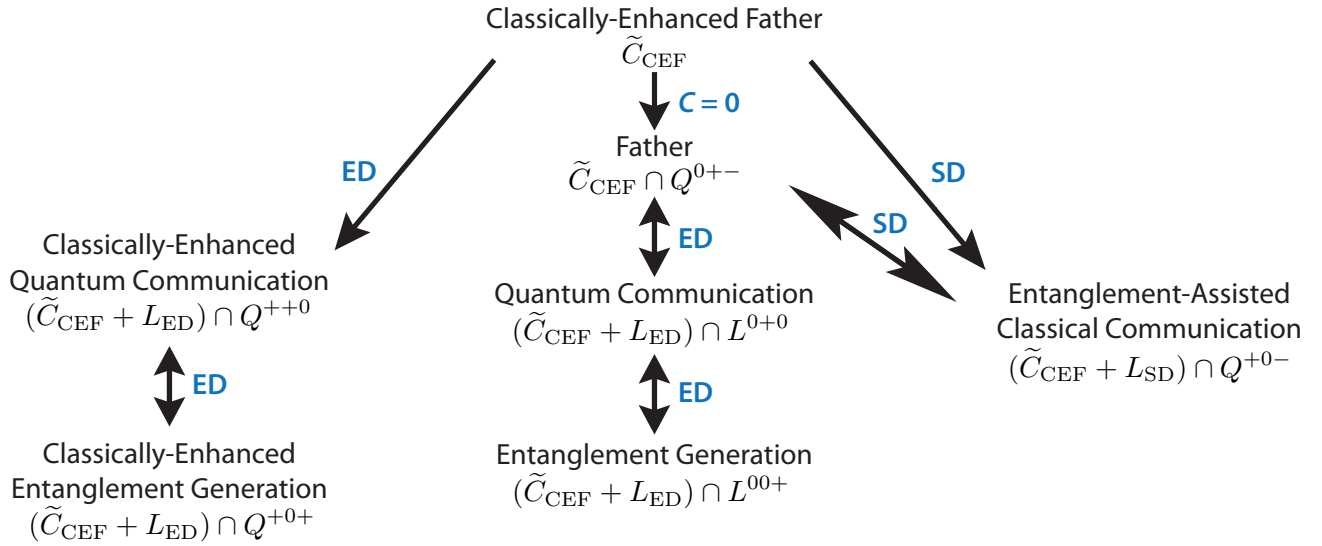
Classically-Enhanced Father
$\widetilde{C}_{\mathrm{CEF}}$

C = 0

Father
$\widetilde{C}_{\mathrm{CEF}} \cap Q^{0+-}$

ED

SD

SD

ED

Classically-Enhanced Quantum Communication
$(\widetilde{C}_{\mathrm{CEF}} + L_{\mathrm{ED}}) \cap Q^{++0}$

Quantum Communication
$(\widetilde{C}_{\mathrm{CEF}} + L_{\mathrm{ED}}) \cap L^{0+0}$

Entanglement-Assisted Classical Communication
$(\widetilde{C}_{\mathrm{CEF}} + L_{\mathrm{SD}}) \cap Q^{+0-}$

ED

ED

Classically-Enhanced Entanglement Generation
$(\widetilde{C}_{\mathrm{CEF}} + L_{\mathrm{ED}}) \cap Q^{+0+}$

Entanglement Generation
$(\widetilde{C}_{\mathrm{CEF}} + L_{\mathrm{ED}}) \cap L^{00+}$